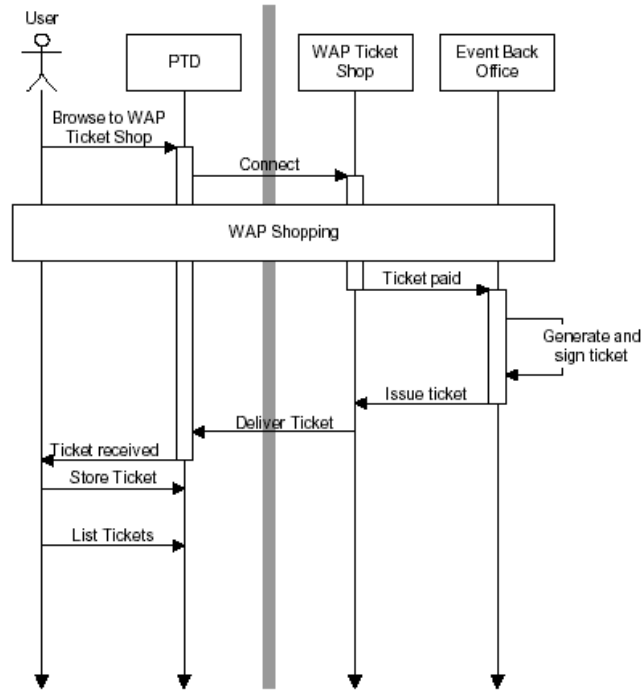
User

PTD

WAP Ticket Shop

Event Back Office

Browse to WAP Ticket Shop

Connect

WAP Shopping

Ticket paid

Generate and sign ticket

Issue ticket

Deliver Ticket

Ticket received

Store Ticket

List Tickets